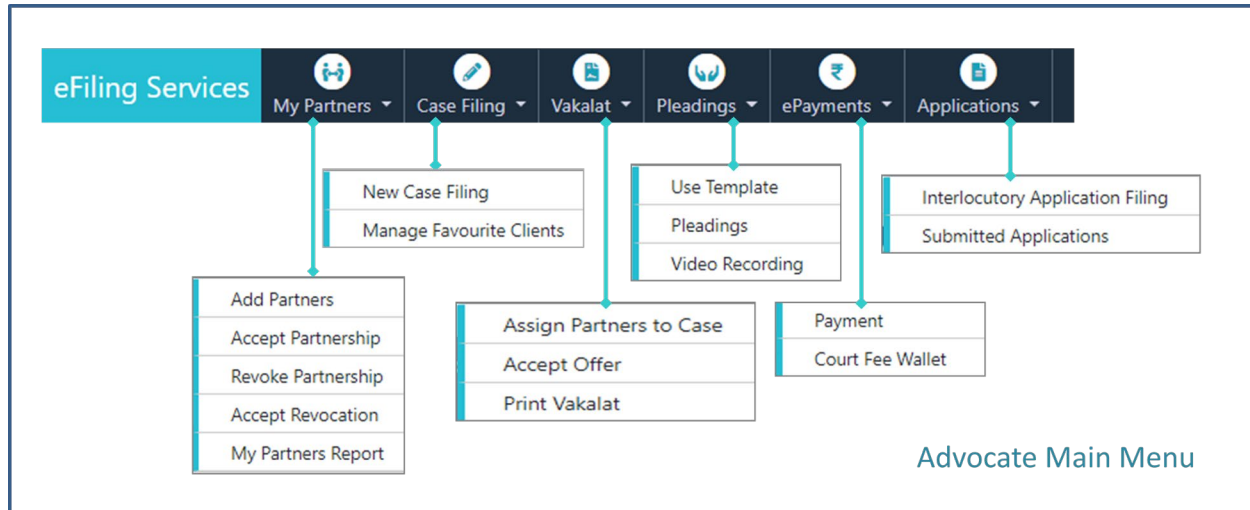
eFiling Services

My Partners

Case Filing

Vakalat

Pleadings

ePayments

Applications

New Case Filing

Manage Favourite Clients

Use Template

Pleadings

Video Recording

Interlocutory Application Filing

Submitted Applications

Add Partners

Accept Partnership

Revoke Partnership

Accept Revocation

My Partners Report

Assign Partners to Case

Accept Offer

Print Vakalat

Payment

Court Fee Wallet

Advocate Main Menu